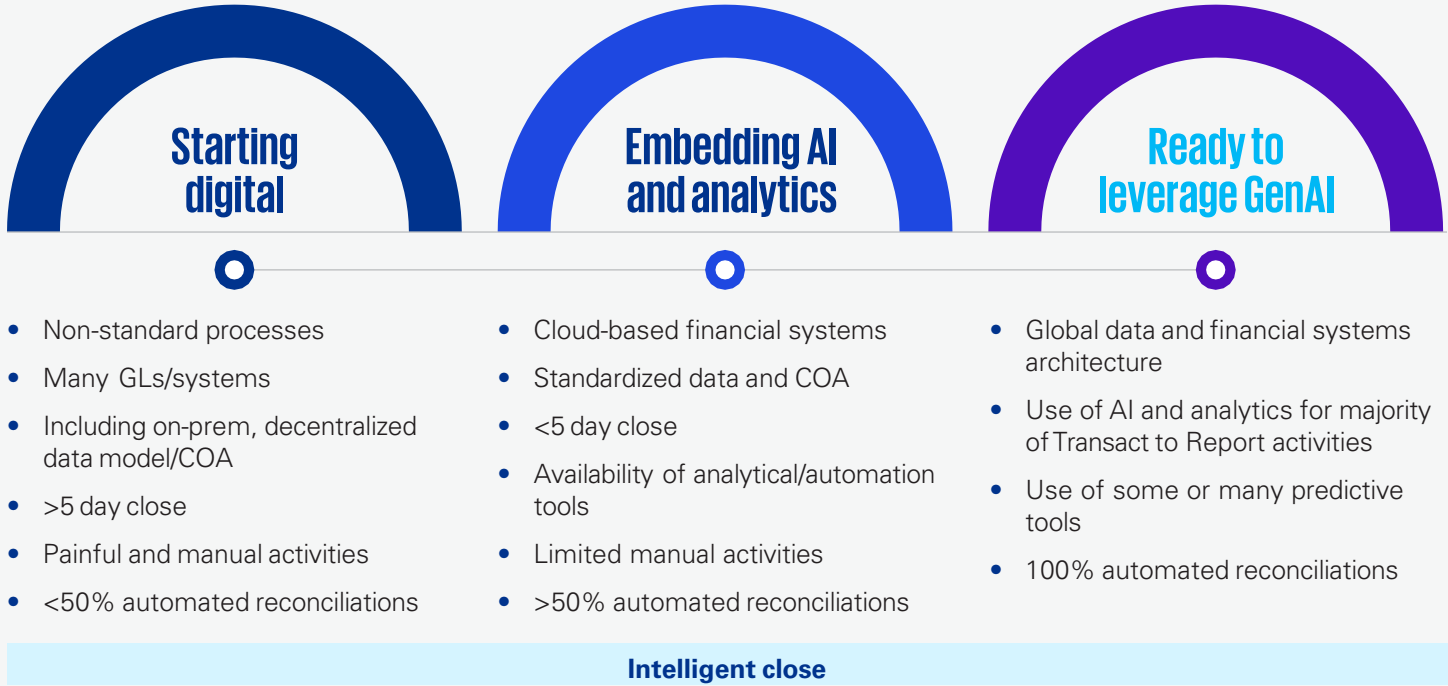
Starting digital

- Non-standard processes
- Many GLs/systems
- Including on-prem, decentralized data model/COA
- >5 day close
- Painful and manual activities
- <50% automated reconciliations

Embedding AI and analytics

- Cloud-based financial systems
- Standardized data and COA
- <5 day close
- Availability of analytical/automation tools
- Limited manual activities
- >50% automated reconciliations

Ready to leverage GenAI

- Global data and financial systems architecture
- Use of AI and analytics for majority of Transact to Report activities
- Use of some or many predictive tools
- 100% automated reconciliations

Intelligent close